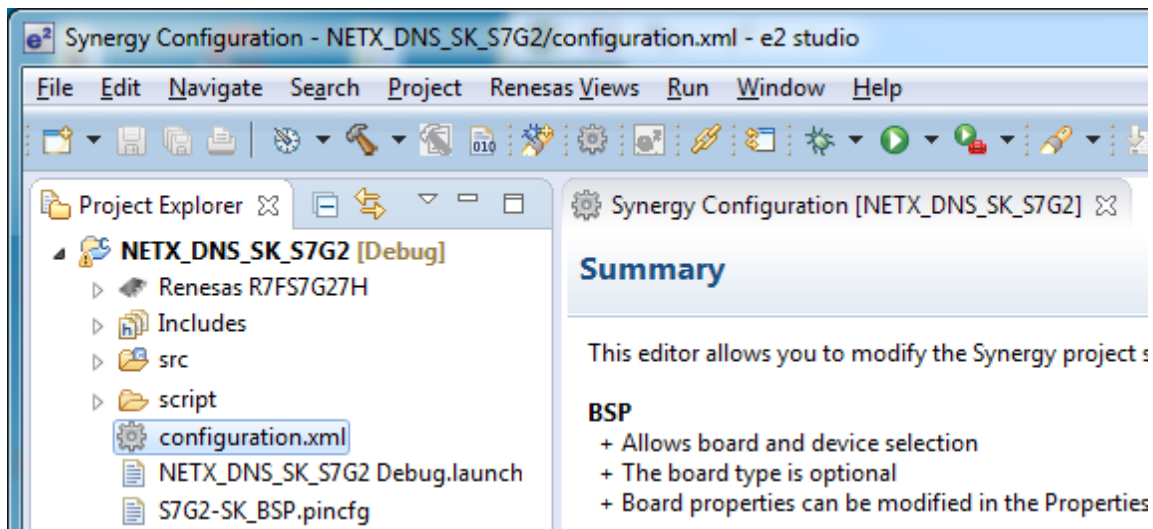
e² Synergy Configuration - NETX_DNS_SK_S7G2/configuration.xml - e2 studio

File Edit Navigate Search Project Renesas Views Run Window Help

Project Explorer ☒

NETX_DNS_SK_S7G2 [Debug]
Renesas R7FS7G27H
Includes
src
script
configuration.xml
NETX_DNS_SK_S7G2 Debug.launch
S7G2-SK_BSP.pincfg

Synergy Configuration [NETX_DNS_SK_S7G2] ☒

Summary

This editor allows you to modify the Synergy project s

BSP
+ Allows board and device selection
+ The board type is optional
+ Board properties can be modified in the Properties